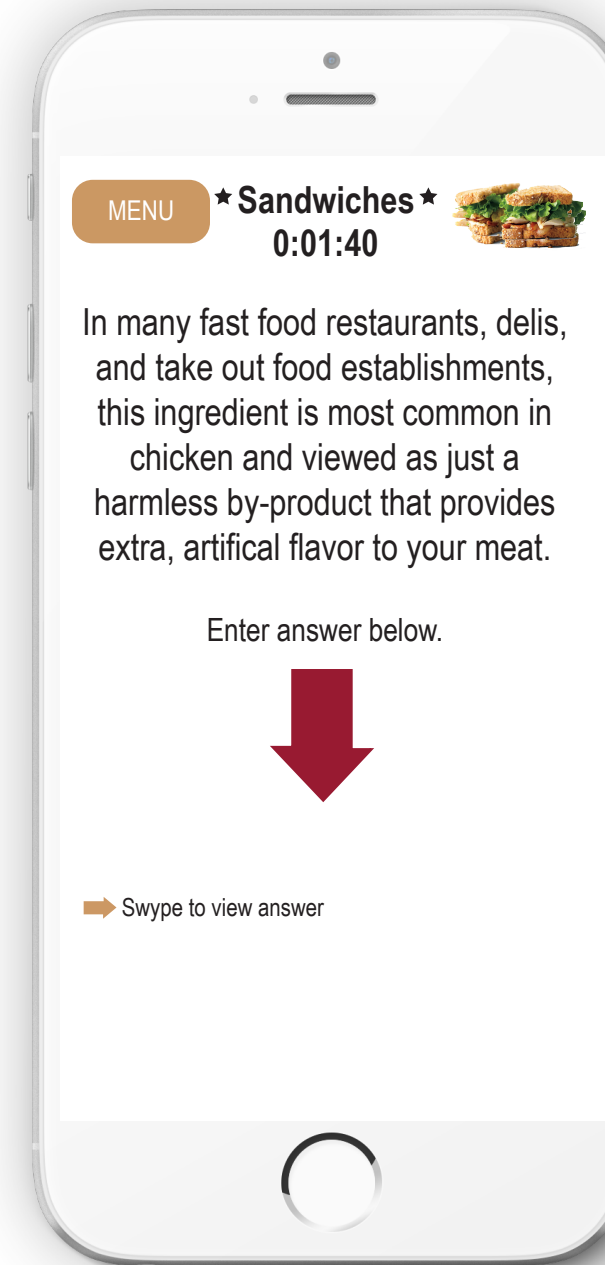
MENU

★ Sandwiches ★
0:01:40

In many fast food restaurants, delis, and take out food establishments, this ingredient is most common in chicken and viewed as just a harmless by-product that provides extra, artifical flavor to your meat.

Enter answer below.

Swype to view answer